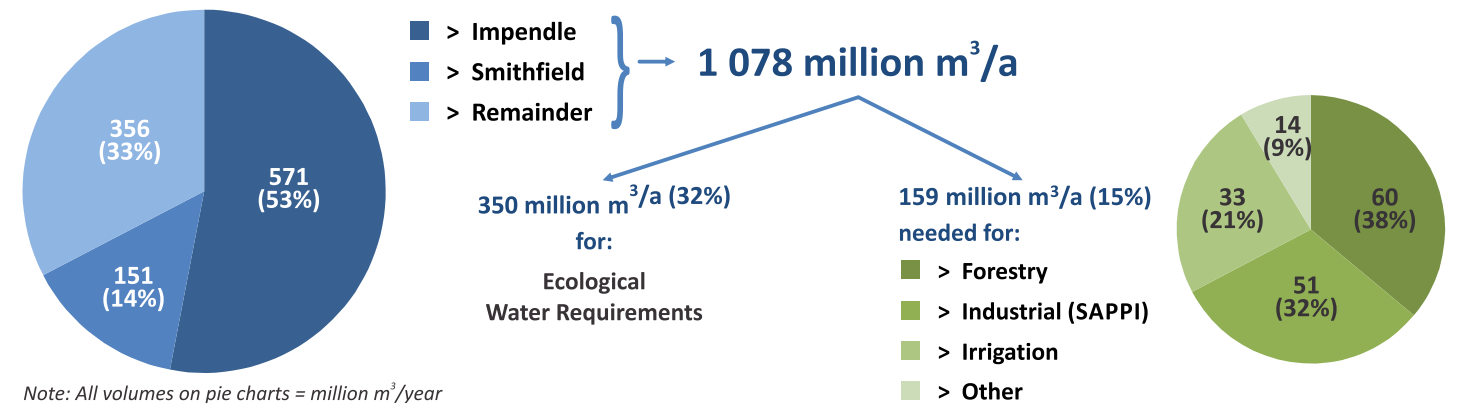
356
(33%)

571
(53%)

151
(14%)

Note: All volumes on pie charts = million $m^3$/year

> Impendle
> Smithfield
> Remainder

1 078 million $m^3$/a

350 million $m^3$/a (32%)
for:
Ecological
Water Requirements

159 million $m^3$/a (15%)
needed for:
> Forestry
> Industrial (SAPPI)
> Irrigation
> Other

14
(9%)

33
(21%)

60
(38%)

51
(32%)